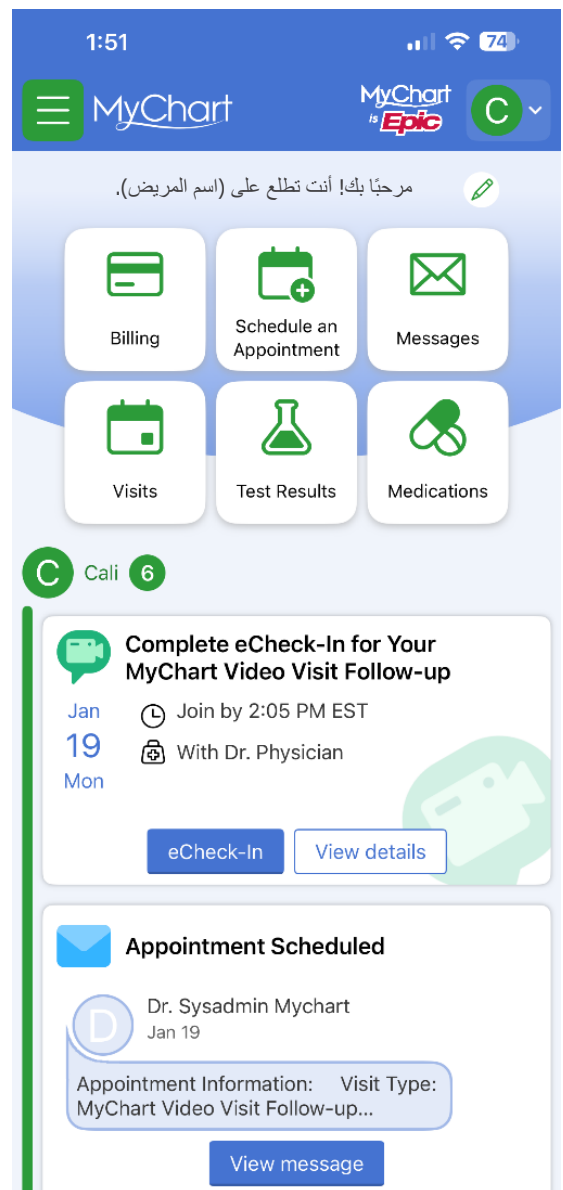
1:51 74

MyChart

MyChart is Epic

C

مرحبًا بك! أنت تطلع على (اسم المريض).

Billing

Schedule an Appointment

Messages

Visits

Test Results

Medications

C Cali 6

Complete eCheck-In for Your MyChart Video Visit Follow-up

Jan 19 Mon

Join by 2:05 PM EST

With Dr. Physician

eCheck-In

View details

Appointment Scheduled

D

Dr. Sysadmin Mychart

Jan 19

Appointment Information: Visit Type: MyChart Video Visit Follow-up...

View message